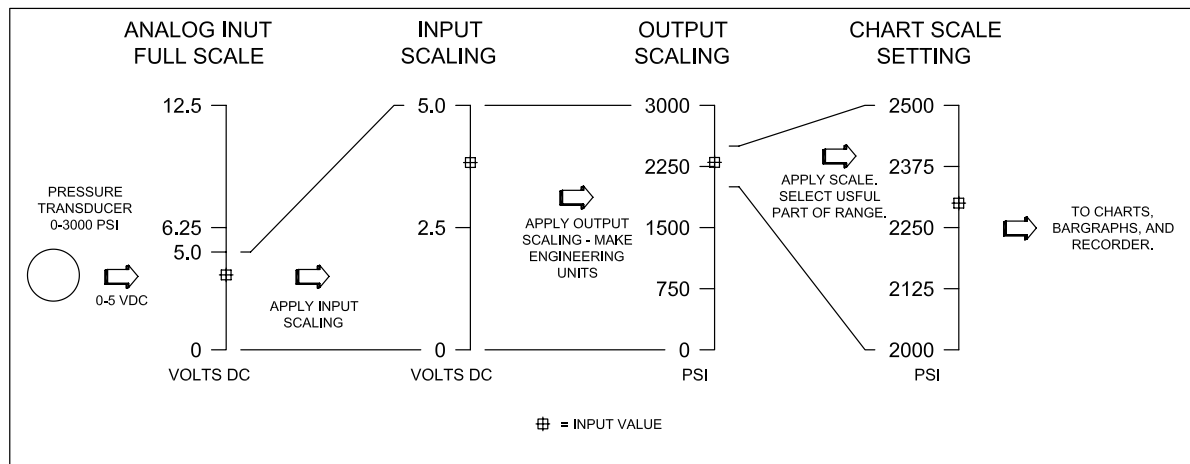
ANALOG INUT FULL SCALE

INPUT SCALING

OUTPUT SCALING

CHART SCALE SETTING

12.5

6.25

5.0

0

VOLTS DC

PRESSURE TRANSDUCER 0-3000 PSI

0-5 VDC

APPLY INPUT SCALING

5.0

2.5

0

VOLTS DC

APPLY OUTPUT SCALING - MAKE ENGINEERING UNITS

3000

2250

1500

750

0

PSI

APPLY SCALE. SELECT USFUL PART OF RANGE.

2500

2375

2250

2125

2000

PSI

TO CHARTS, BARGRAPHS, AND RECORDER.

= INPUT VALUE